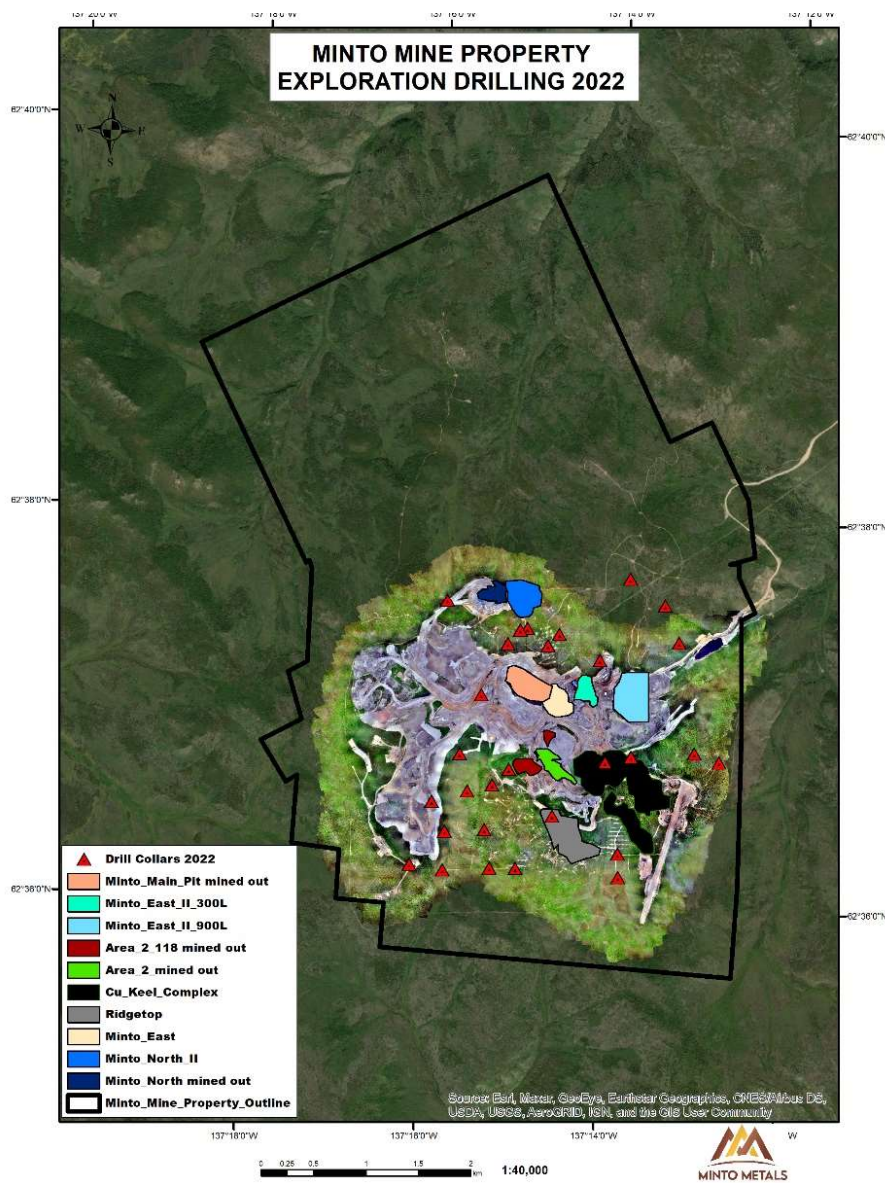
137°20'0"W
137°18'0"W
137°16'0"W
137°14'0"W
137°12'0"W

MINTO MINE PROPERTY
EXPLORATION DRILLING 2022

N
W
E
S

62°40'0"N
62°40'0"N
62°38'0"N
62°38'0"N
62°36'0"N
62°36'0"N

Drill Collars 2022
Minto_Main_Pit mined out
Minto_East_II_300L
Minto_East_II_900L
Area_2_118 mined out
Area_2_mined out
Cu_Keel_Complex
Ridgetop
Minto_East
Minto_North_II
Minto_North mined out
Minto_Mine_Property_Outline

Source: Esri, Maxar, GeoEye, Earthstar Geographics, CNES/Airbus DS, USDA, USGS, AeroGRID, IGN, and the GIS User Community

137°18'0"W
137°16'0"W
137°14'0"W
W

0 0.25 0.5 1 1.5 2 km
1:40,000

MINTO METALS